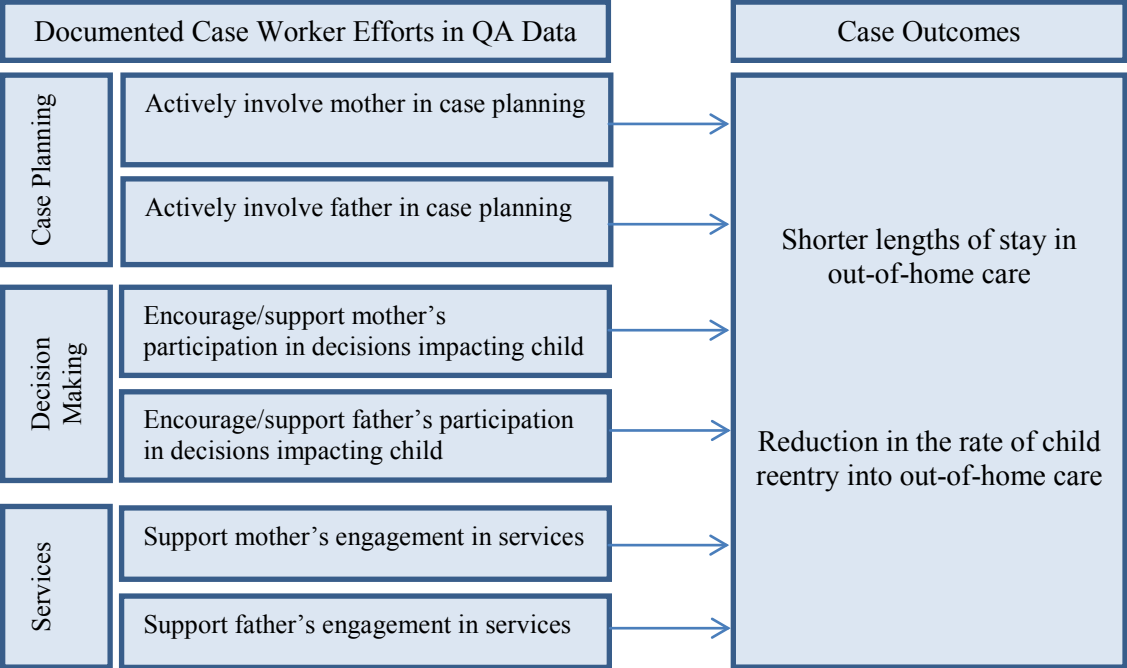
Documented Case Worker Efforts in QA Data

Case Outcomes

Case Planning

Actively involve mother in case planning

Actively involve father in case planning

Decision Making

Encourage/support mother's participation in decisions impacting child

Encourage/support father's participation in decisions impacting child

Services

Support mother's engagement in services

Support father's engagement in services

Shorter lengths of stay in out-of-home care

Reduction in the rate of child reentry into out-of-home care